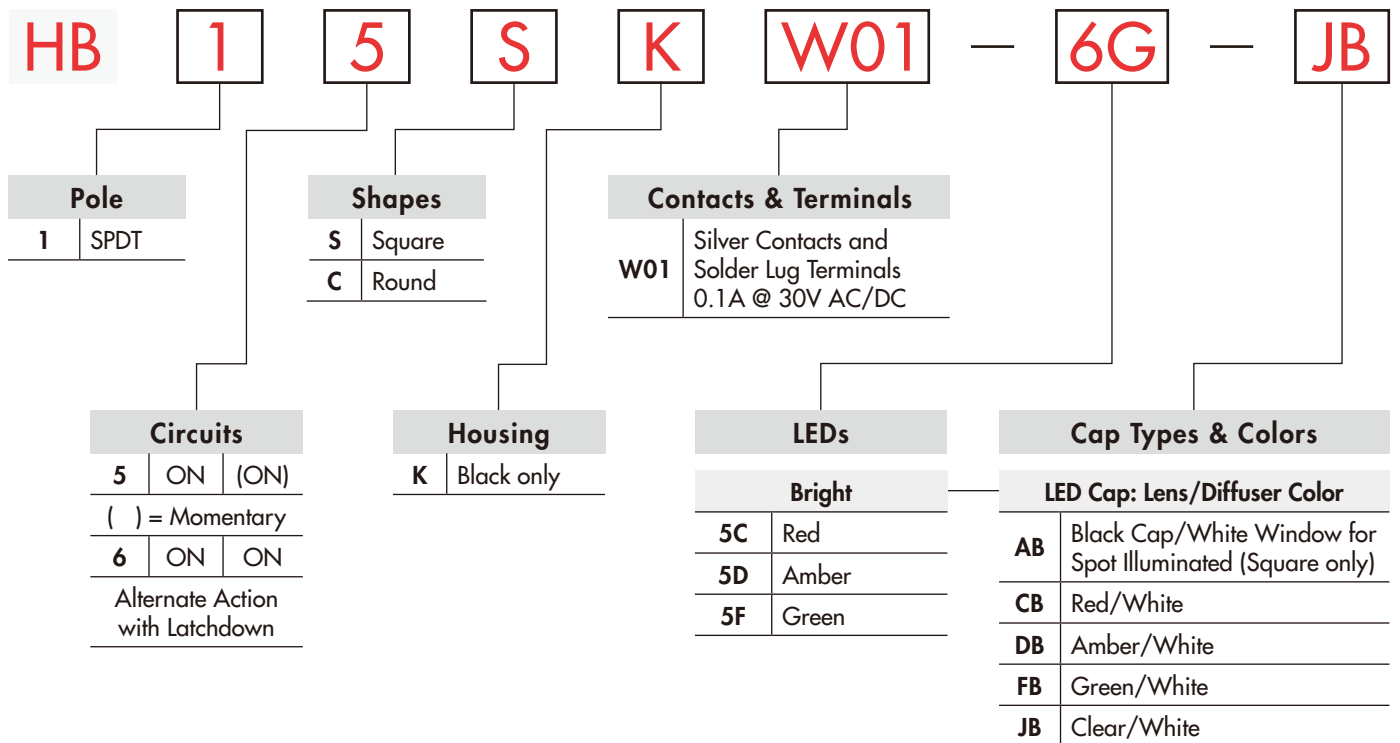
HB 1 5 S K W01 — 6G — JB

Pole

| 1 | SPDT |
|---|---|

Shapes

| S | Square |
|---|---|
| C | Round |

Contacts & Terminals

| W01 | Silver Contacts and Solder Lug Terminals 0.1A @ 30V AC/DC |
|---|---|

Circuits

| 5 | ON | (ON) |
|---|---|---|
| ( ) = Momentary | | |
| 6 | ON | ON |
| Alternate Action with Latchdown | | |

Housing

| K | Black only |
|---|---|

LEDs

Bright

| 5C | Red |
|---|---|
| 5D | Amber |
| 5F | Green |

Cap Types & Colors

LED Cap: Lens/Diffuser Color

| AB | Black Cap/White Window for Spot Illuminated (Square only) |
|---|---|
| CB | Red/White |
| DB | Amber/White |
| FB | Green/White |
| JB | Clear/White |